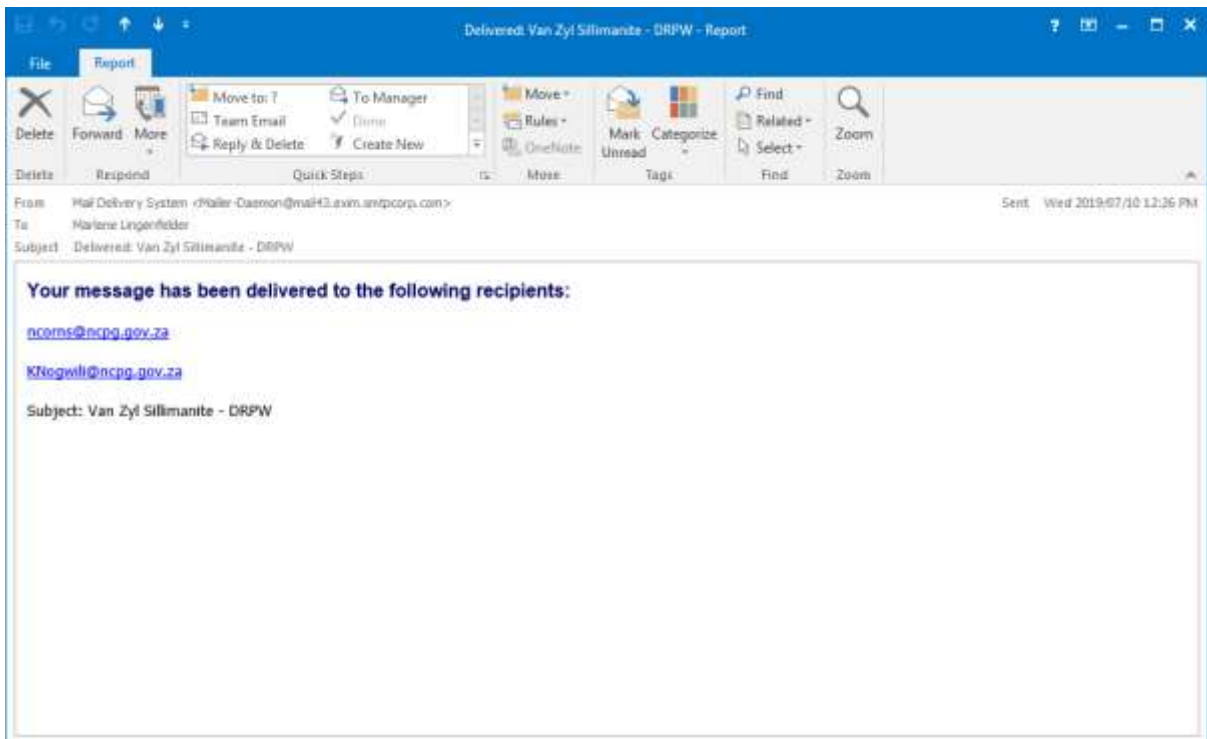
Delivered: Van Zyl Sillimanite - DRPW - Report

File Report

Delete Forward More Move to: ? Team Email Reply & Delete To Manager Done Create New Move Rules OneNote Mark Unread Categorize Find Related Select Zoom

Delete Respond Quick Steps Move Tags Find Zoom

From Mail Delivery System <Mailer-Daemon@mail43.exim.smtpcorp.com> Sent Wed 2019/07/10 12:26 PM
To Marlene Lingenfelder
Subject Delivered: Van Zyl Sillimanite - DRPW

Your message has been delivered to the following recipients:

ncoms@ncpg.gov.za

KNogwili@ncpg.gov.za

Subject: Van Zyl Sillimanite - DRPW